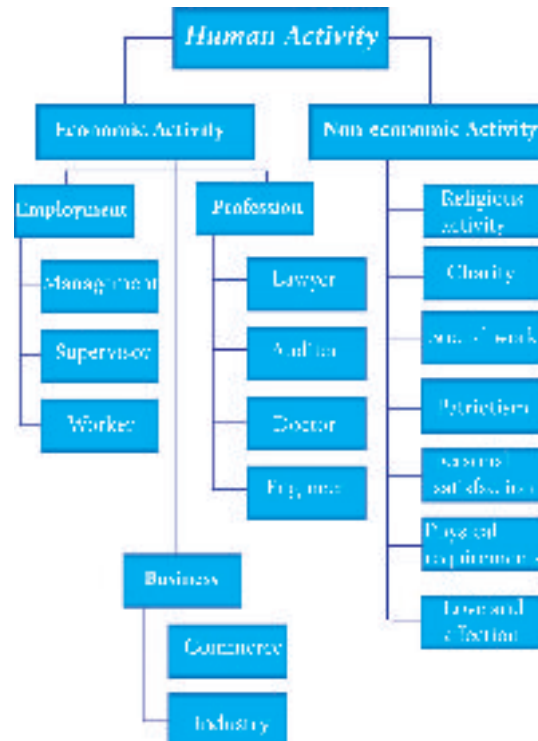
Human Activity

Economic Activity

Non-economic Activity

Employment

Profession

Management

Supervisor

Worker

Lawyer

Auditor

Doctor

Engineer

Business

Commerce

Industry

Religious activity

Charity

Social work

Patriotism

Personal satisfaction

Physical requirement

Love and affection